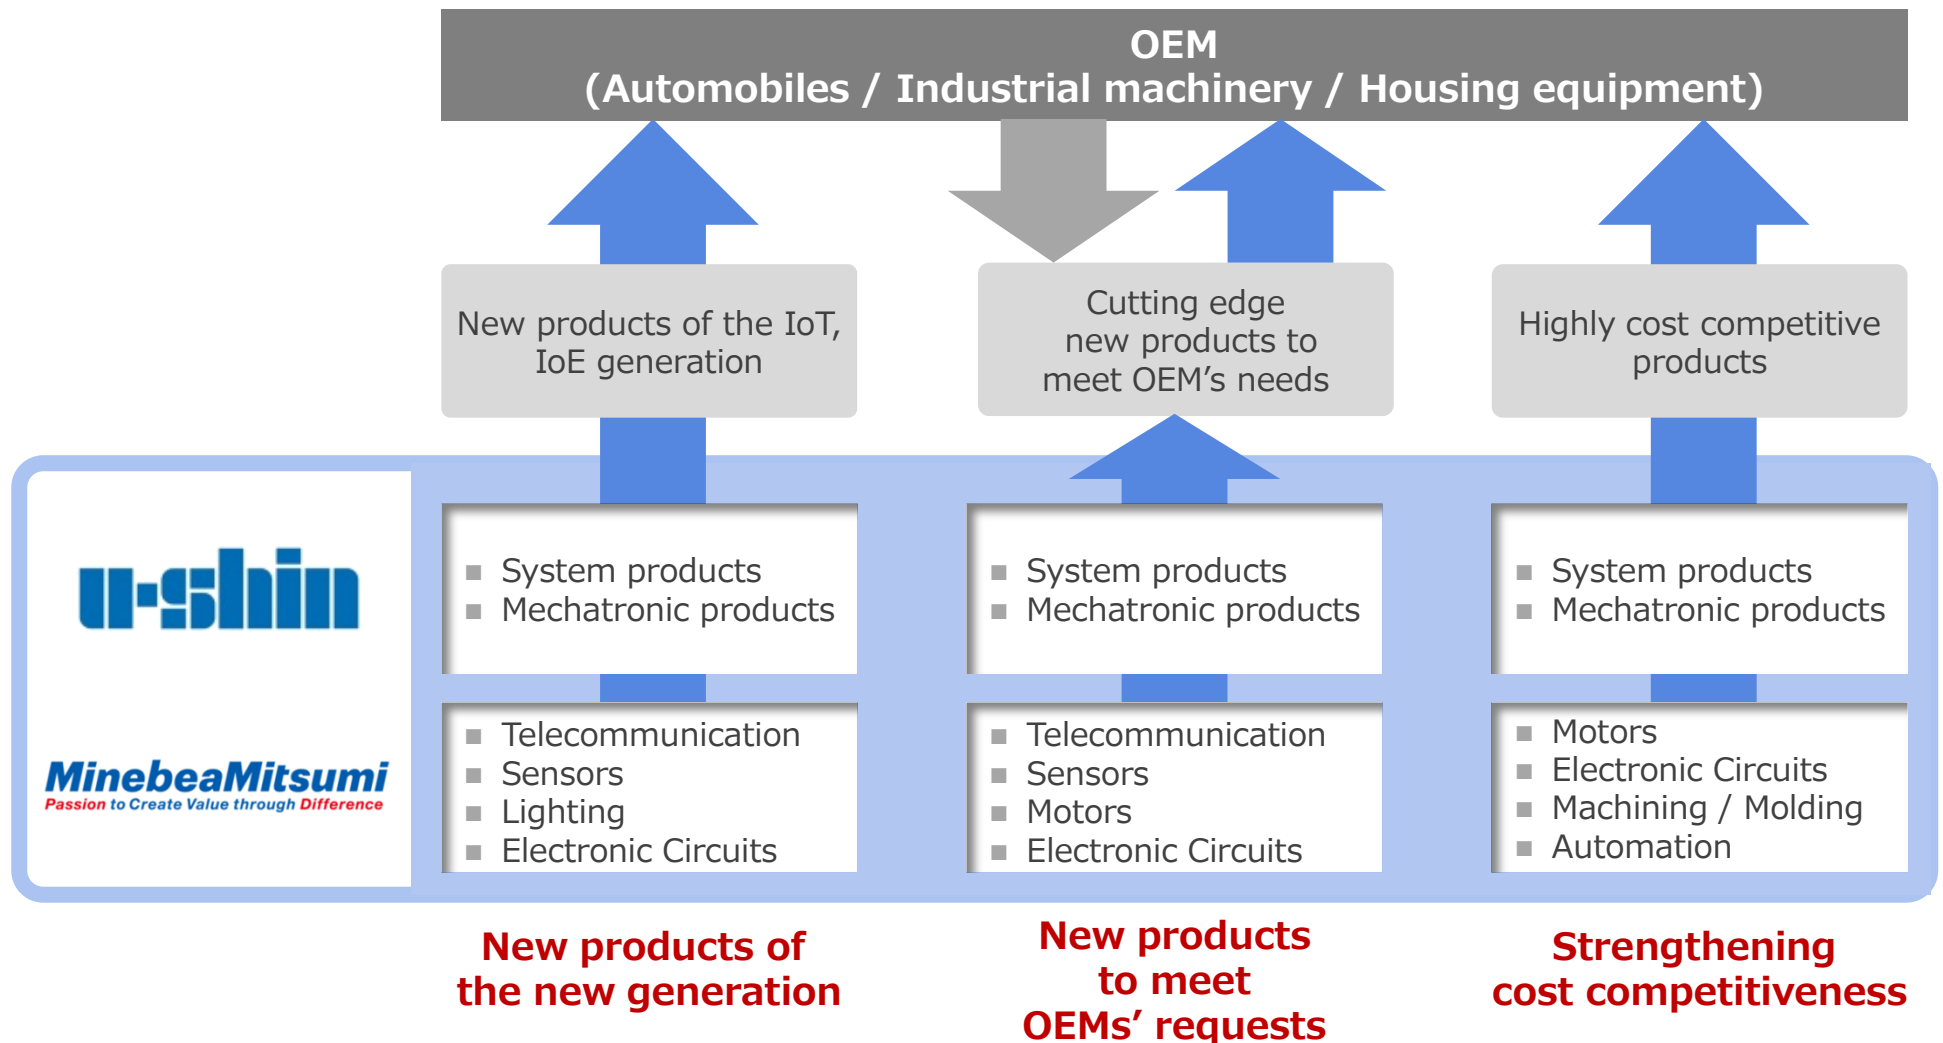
OEM
(Automobiles / Industrial machinery / Housing equipment)

New products of the IoT, IoE generation

Cutting edge new products to meet OEM’s needs

Highly cost competitive products

u-shin

MinebeaMitsumi
Passion to Create Value through Difference

■ System products
■ Mechatronic products

■ Telecommunication
■ Sensors
■ Lighting
■ Electronic Circuits

■ System products
■ Mechatronic products

■ Telecommunication
■ Sensors
■ Motors
■ Electronic Circuits

■ System products
■ Mechatronic products

■ Motors
■ Electronic Circuits
■ Machining / Molding
■ Automation

New products of the new generation

New products to meet OEMs’ requests

Strengthening cost competitiveness